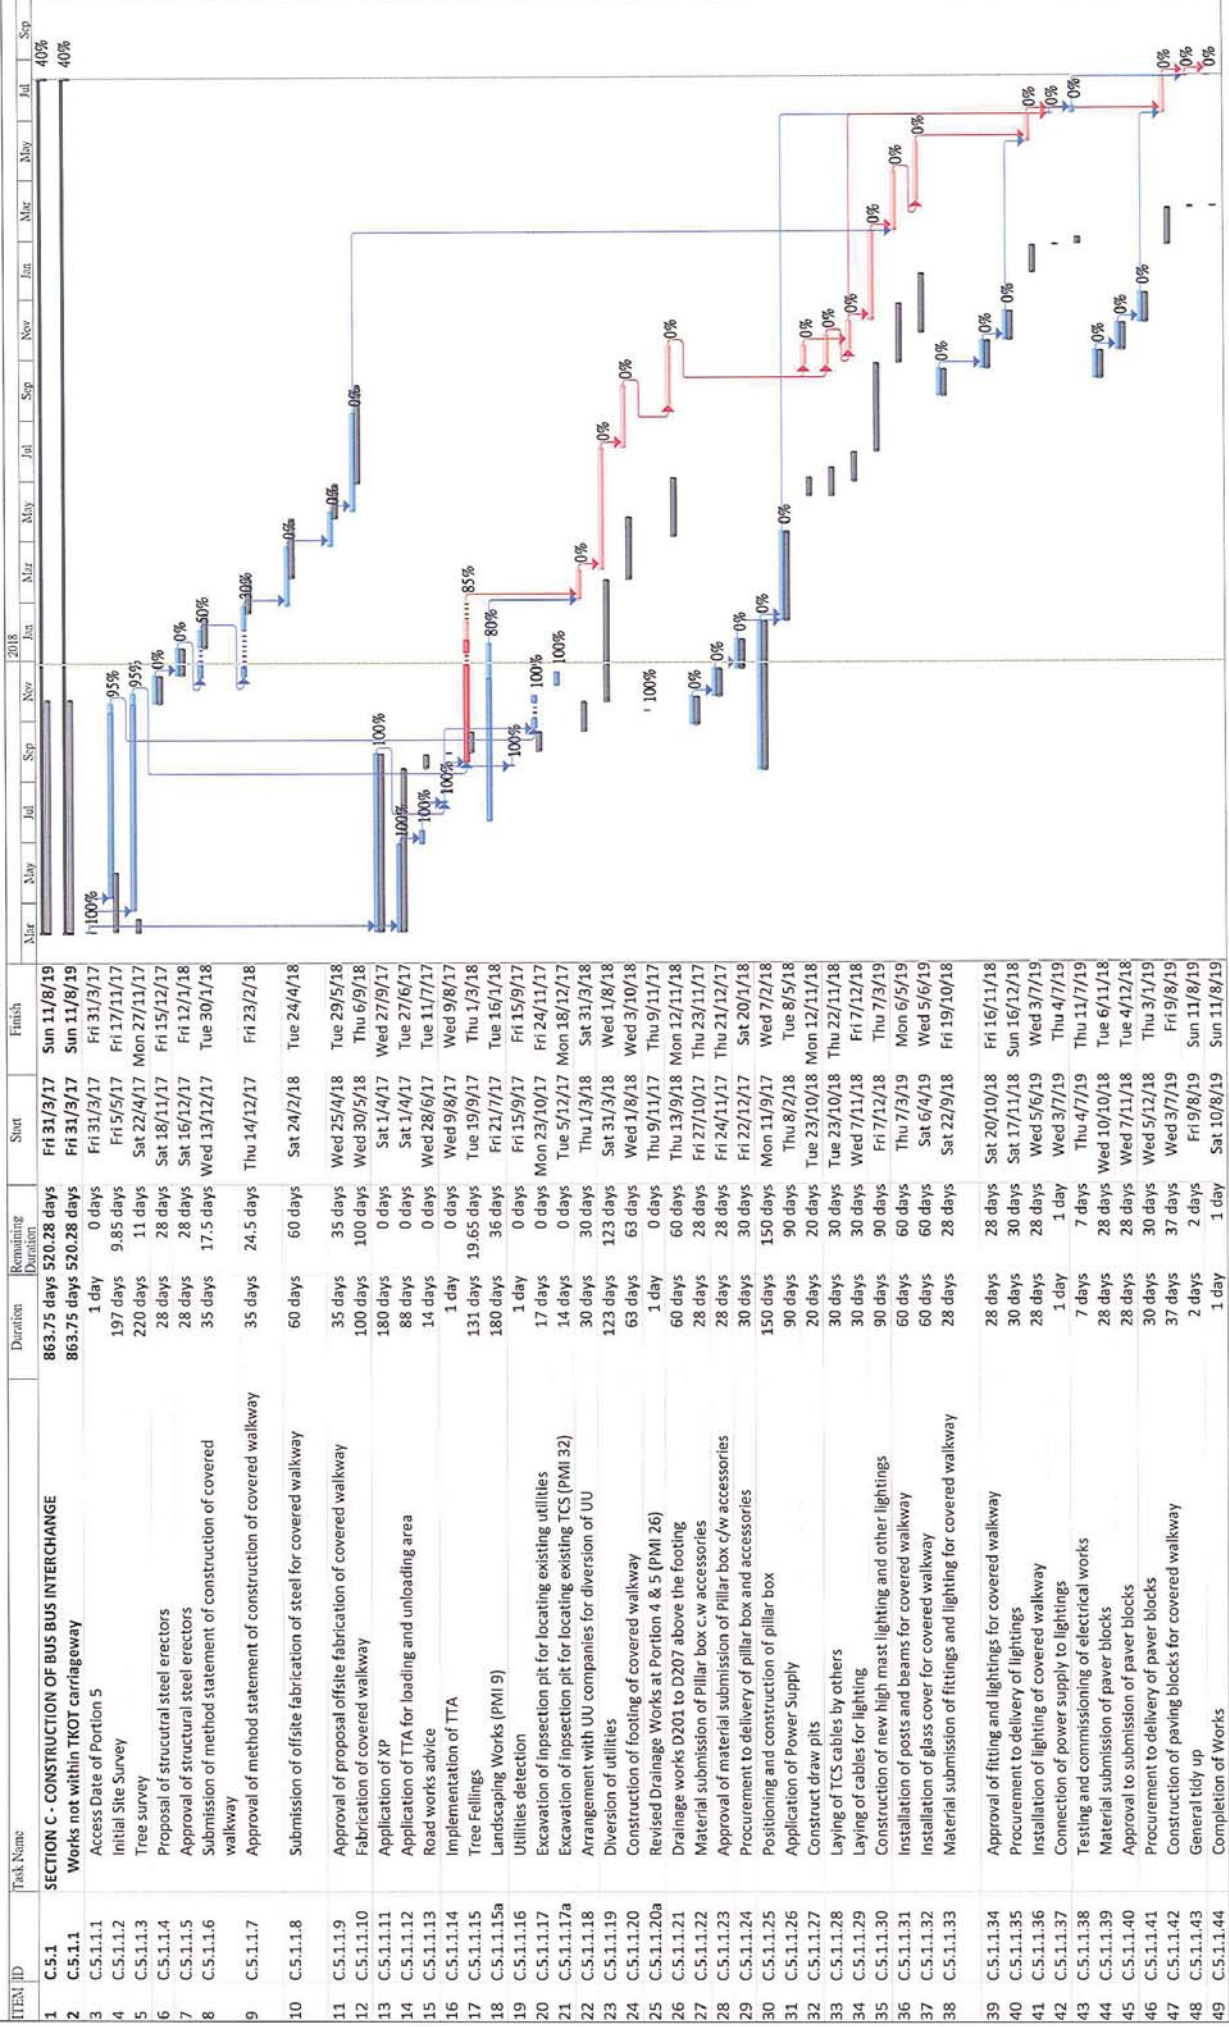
| ITEM | ID | Task Name | Duration | Remaining Duration | Start | Finish |
|---|---|---|---|---|---|---|
| 1 | C.5.1 | SECTION C - CONSTRUCTION OF BUS BUS INTERCHANGE | 863.75 days | 520.28 days | Fri 31/3/17 | Sun 11/8/19 |
| 2 | C.5.1.1 | Works not within TKOT carriageway | 863.75 days | 520.28 days | Fri 31/3/17 | Sun 11/8/19 |
| 3 | C.5.1.1.1 | Access Date of Portion 5 | 1 day | 0 days | Fri 31/3/17 | Fri 31/3/17 |
| 4 | C.5.1.1.2 | Initial Site Survey | 197 days | 9.85 days | Fri 5/5/17 | Fri 17/11/17 |
| 5 | C.5.1.1.3 | Tree survey | 220 days | 11 days | Sat 22/4/17 | Mon 27/11/17 |
| 6 | C.5.1.1.4 | Proposal of strucutral steel erectors | 28 days | 28 days | Sat 18/11/17 | Fri 15/12/17 |
| 7 | C.5.1.1.5 | Approval of structural steel erectors | 28 days | 28 days | Sat 16/12/17 | Fri 12/1/18 |
| 8 | C.5.1.1.6 | Submission of method statement of construction of covered walkway | 35 days | 17.5 days | Wed 13/12/17 | Tue 30/1/18 |
| 9 | C.5.1.1.7 | Approval of method statement of construction of covered walkway | 35 days | 24.5 days | Thu 14/12/17 | Fri 23/2/18 |
| 10 | C.5.1.1.8 | Submission of offsite fabrication of steel for covered walkway | 60 days | 60 days | Sat 24/2/18 | Tue 24/4/18 |
| 11 | C.5.1.1.9 | Approval of proposal offsite fabrication of covered walkway | 35 days | 35 days | Wed 25/4/18 | Tue 29/5/18 |
| 12 | C.5.1.1.10 | Fabrication of covered walkway | 100 days | 100 days | Wed 30/5/18 | Thu 6/9/18 |
| 13 | C.5.1.1.11 | Application of XP | 180 days | 0 days | Sat 1/4/17 | Wed 27/9/17 |
| 14 | C.5.1.1.12 | Application of TTA for loading and unloading area | 88 days | 0 days | Sat 1/4/17 | Tue 27/6/17 |
| 15 | C.5.1.1.13 | Road works advice | 14 days | 0 days | Wed 28/6/17 | Tue 11/7/17 |
| 16 | C.5.1.1.14 | Implementation of TTA | 1 day | 0 days | Wed 9/8/17 | Wed 9/8/17 |
| 17 | C.5.1.1.15 | Tree Fellings | 131 days | 19.65 days | Tue 19/9/17 | Thu 1/3/18 |
| 18 | C.5.1.1.15a | Landscaping Works (PMI 9) | 180 days | 36 days | Fri 21/7/17 | Tue 16/1/18 |
| 19 | C.5.1.1.16 | Utilities detection | 1 day | 0 days | Fri 15/9/17 | Fri 15/9/17 |
| 20 | C.5.1.1.17 | Excavation of inpsection pit for locating existing utilities | 17 days | 0 days | Mon 23/10/17 | Fri 24/11/17 |
| 21 | C.5.1.1.17a | Excavation of inpsection pit for locating existing TCS (PMI 32) | 14 days | 0 days | Tue 5/12/17 | Mon 18/12/17 |
| 22 | C.5.1.1.18 | Arrangement with UU companies for diversion of UU | 30 days | 30 days | Thu 1/3/18 | Sat 31/3/18 |
| 23 | C.5.1.1.19 | Diversion of utilities | 123 days | 123 days | Sat 31/3/18 | Wed 1/8/18 |
| 24 | C.5.1.1.20 | Construction of footing of covered walkway | 63 days | 63 days | Wed 1/8/18 | Wed 3/10/18 |
| 25 | C.5.1.1.20a | Revised Drainage Works at Portion 4 & 5 (PMI 26) | 1 day | 0 days | Thu 9/11/17 | Thu 9/11/17 |
| 26 | C.5.1.1.21 | Drainage works D201 to D207 above the footing | 60 days | 60 days | Thu 13/9/18 | Mon 12/11/18 |
| 27 | C.5.1.1.22 | Material submission of Pillar box c.w accessories | 28 days | 28 days | Fri 27/10/17 | Thu 23/11/17 |
| 28 | C.5.1.1.23 | Approval of material submission of Pillar box c/w accessories | 28 days | 28 days | Fri 24/11/17 | Thu 21/12/17 |
| 29 | C.5.1.1.24 | Procurement to delivery of pillar box and accessories | 30 days | 30 days | Fri 22/12/17 | Sat 20/1/18 |
| 30 | C.5.1.1.25 | Positioning and construction of pillar box | 150 days | 150 days | Mon 11/9/17 | Wed 7/2/18 |
| 31 | C.5.1.1.26 | Application of Power Supply | 90 days | 90 days | Thu 8/2/18 | Tue 8/5/18 |
| 32 | C.5.1.1.27 | Construct draw pits | 20 days | 20 days | Tue 23/10/18 | Mon 12/11/18 |
| 33 | C.5.1.1.28 | Laying of TCS cables by others | 30 days | 30 days | Tue 23/10/18 | Thu 22/11/18 |
| 34 | C.5.1.1.29 | Laying of cables for lighting | 30 days | 30 days | Wed 7/11/18 | Fri 7/12/18 |
| 35 | C.5.1.1.30 | Construction of new high mast lighting and other lightings | 90 days | 90 days | Fri 7/12/18 | Thu 7/3/19 |
| 36 | C.5.1.1.31 | Installation of posts and beams for covered walkway | 60 days | 60 days | Thu 7/3/19 | Mon 6/5/19 |
| 37 | C.5.1.1.32 | Installation of glass cover for covered walkway | 60 days | 60 days | Sat 6/4/19 | Wed 5/6/19 |
| 38 | C.5.1.1.33 | Material submission of fittings and lighting for covered walkway | 28 days | 28 days | Sat 22/9/18 | Fri 19/10/18 |
| 39 | C.5.1.1.34 | Approval of fitting and lightings for covered walkway | 28 days | 28 days | Sat 20/10/18 | Fri 16/11/18 |
| 40 | C.5.1.1.35 | Procurement to delivery of lightings | 30 days | 30 days | Sat 17/11/18 | Sun 16/12/18 |
| 41 | C.5.1.1.36 | Installation of lighting of covered walkway | 28 days | 28 days | Wed 5/6/19 | Wed 3/7/19 |
| 42 | C.5.1.1.37 | Connection of power supply to lightings | 1 day | 1 day | Wed 3/7/19 | Thu 4/7/19 |
| 43 | C.5.1.1.38 | Testing and commissioning of electrical works | 7 days | 7 days | Thu 4/7/19 | Thu 11/7/19 |
| 44 | C.5.1.1.39 | Material submission of paver blocks | 28 days | 28 days | Wed 10/10/18 | Tue 6/11/18 |
| 45 | C.5.1.1.40 | Approval to submission of paver blocks | 28 days | 28 days | Wed 7/11/18 | Tue 4/12/18 |
| 46 | C.5.1.1.41 | Procurement to delivery of paver blocks | 30 days | 30 days | Wed 5/12/18 | Thu 3/1/19 |
| 47 | C.5.1.1.42 | Construction of paving blocks for covered walkway | 37 days | 37 days | Wed 3/7/19 | Fri 9/8/19 |
| 48 | C.5.1.1.43 | General tidy up | 2 days | 2 days | Fri 9/8/19 | Sun 11/8/19 |
| 49 | C.5.1.1.44 | Completion of Works | 1 day | 1 day | Sat 10/8/19 | Sun 11/8/19 |

2018
Mar May Jul Sep Nov Jan Mar May Jul Sep Nov Jan Mar May Jul Sep

40% 40% 100% 95% 95% 0% 0% 50% 30% 0% 0% 0% 100% 100% 100% 100% 85% 80% 100% 100% 100% 0% 0% 0% 100% 0% 0% 0% 0% 0% 0% 0% 0% 0% 0% 0% 0% 0% 0% 0% 0% 0% 0% 0% 0% 0% 0% 0%